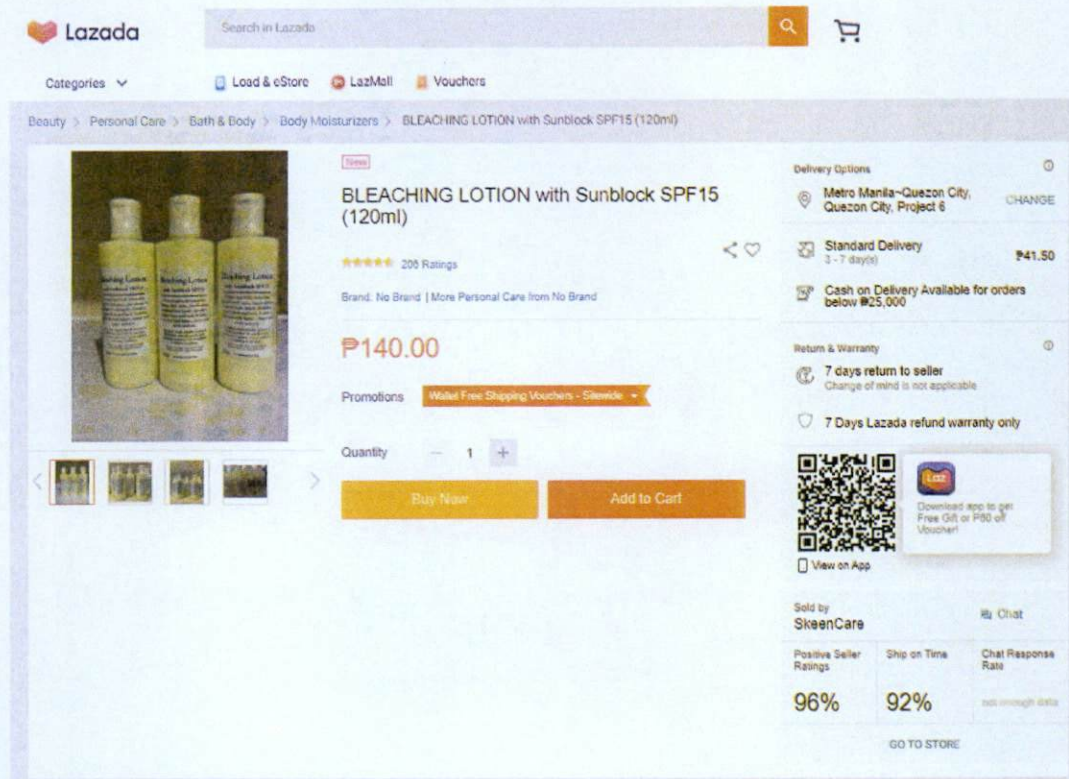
Lazada

Search in Lazada

Categories

Load & eStore LazMall Vouchers

Beauty > Personal Care > Bath & Body > Body Moisturizers > BLEACHING LOTION with Sunblock SPF15 (120ml)

New

BLEACHING LOTION with Sunblock SPF15 (120ml)

206 Ratings

Brand: No Brand | More Personal Care from No Brand

₱140.00

Promotions Wallet Free Shipping Vouchers - Sitewide

Quantity − 1 +

Buy Now Add to Cart

Delivery Options

Metro Manila~Quezon City, Quezon City, Project 6 CHANGE

Standard Delivery
3 - 7 day(s) ₱41.50

Cash on Delivery Available for orders below ₱25,000

Return & Warranty

7 days return to seller
Change of mind is not applicable

7 Days Lazada refund warranty only

Laz

Download app to get Free Gift or ₱80 off Voucher!

View on App

Sold by
SkeenCare

Chat

| Positive Seller Ratings | Ship on Time | Chat Response Rate |
|---|---|---|
| 96% | 92% | not enough data |

GO TO STORE